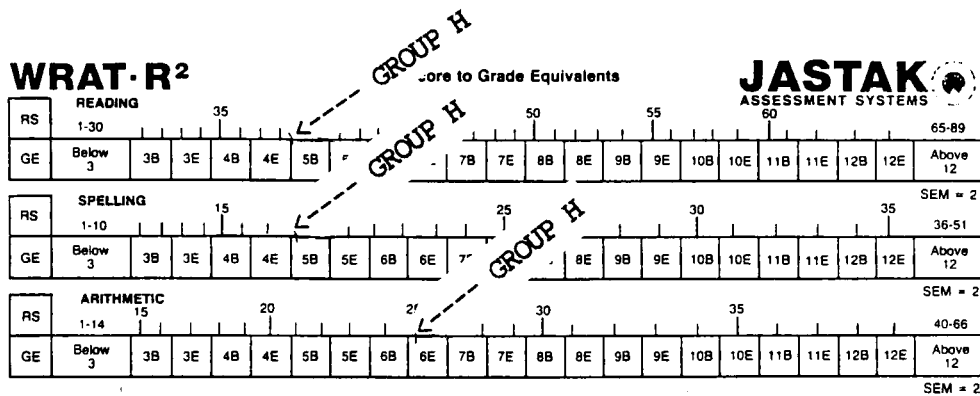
WRAT·R²

GROUP H

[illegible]core to Grade Equivalents

JASTAK
ASSESSMENT SYSTEMS

READING

| RS | 1-30 | 35 | | | | 50 | | 55 | | 60 | | | | 65-89 |
|---|---|---|---|---|---|---|---|---|---|---|---|---|---|---|

| GE | Below 3 | 3B | 3E | 4B | 4E | 5B | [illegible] | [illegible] | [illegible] | 7B | 7E | 8B | 8E | 9B | 9E | 10B | 10E | 11B | 11E | 12B | 12E | Above 12 |
|---|---|---|---|---|---|---|---|---|---|---|---|---|---|---|---|---|---|---|---|---|---|---|

SEM = 2

GROUP H

SPELLING

| RS | 1-10 | 15 | | 25 | | 30 | | 35 | 36-51 |
|---|---|---|---|---|---|---|---|---|---|

| GE | Below 3 | 3B | 3E | 4B | 4E | 5B | 5E | 6B | 6E | 7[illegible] | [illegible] | 8E | 9B | 9E | 10B | 10E | 11B | 11E | 12B | 12E | Above 12 |
|---|---|---|---|---|---|---|---|---|---|---|---|---|---|---|---|---|---|---|---|---|---|

SEM = 2

GROUP H

ARITHMETIC

| RS | 1-14 | 15 | 20 | 2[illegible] | 30 | 35 | 40-66 |
|---|---|---|---|---|---|---|---|

| GE | Below 3 | 3B | 3E | 4B | 4E | 5B | 5E | 6B | 6E | 7B | 7E | 8B | 8E | 9B | 9E | 10B | 10E | 11B | 11E | 12B | 12E | Above 12 |
|---|---|---|---|---|---|---|---|---|---|---|---|---|---|---|---|---|---|---|---|---|---|---|

SEM = 2